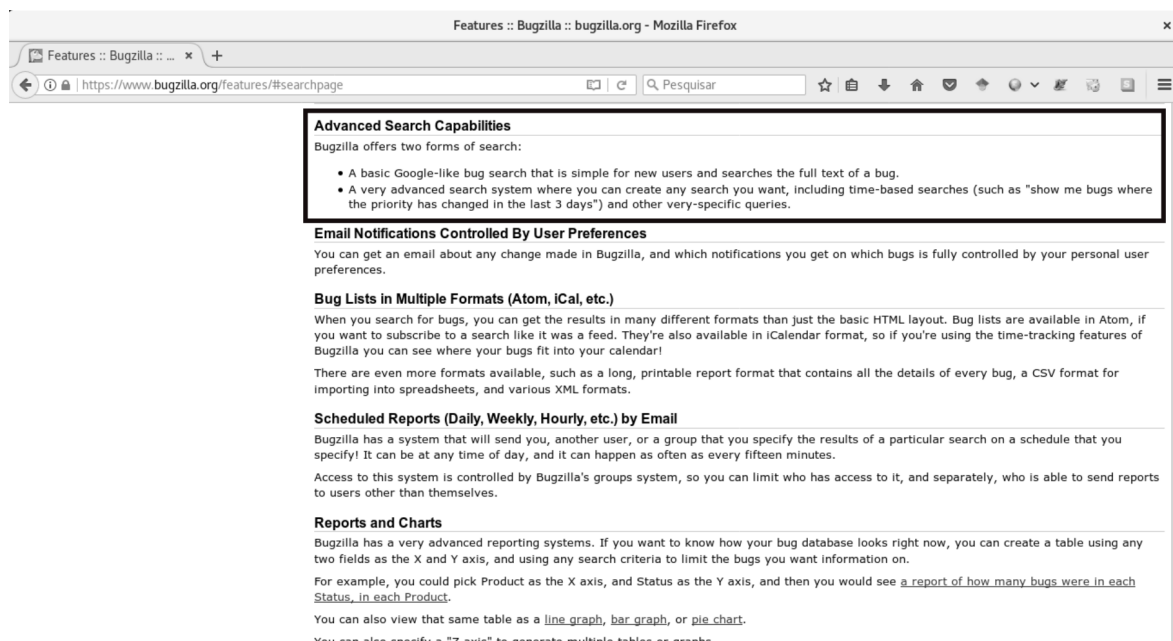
Features :: Bugzilla :: bugzilla.org - Mozilla Firefox

Features :: Bugzilla :: ... ×

https://www.bugzilla.org/features/#searchpage

Pesquisar

Advanced Search Capabilities

Bugzilla offers two forms of search:

- A basic Google-like bug search that is simple for new users and searches the full text of a bug.
- A very advanced search system where you can create any search you want, including time-based searches (such as "show me bugs where the priority has changed in the last 3 days") and other very-specific queries.

Email Notifications Controlled By User Preferences

You can get an email about any change made in Bugzilla, and which notifications you get on which bugs is fully controlled by your personal user preferences.

Bug Lists in Multiple Formats (Atom, iCal, etc.)

When you search for bugs, you can get the results in many different formats than just the basic HTML layout. Bug lists are available in Atom, if you want to subscribe to a search like it was a feed. They're also available in iCalendar format, so if you're using the time-tracking features of Bugzilla you can see where your bugs fit into your calendar!

There are even more formats available, such as a long, printable report format that contains all the details of every bug, a CSV format for importing into spreadsheets, and various XML formats.

Scheduled Reports (Daily, Weekly, Hourly, etc.) by Email

Bugzilla has a system that will send you, another user, or a group that you specify the results of a particular search on a schedule that you specify! It can be at any time of day, and it can happen as often as every fifteen minutes.

Access to this system is controlled by Bugzilla's groups system, so you can limit who has access to it, and separately, who is able to send reports to users other than themselves.

Reports and Charts

Bugzilla has a very advanced reporting systems. If you want to know how your bug database looks right now, you can create a table using any two fields as the X and Y axis, and using any search criteria to limit the bugs you want information on.

For example, you could pick Product as the X axis, and Status as the Y axis, and then you would see a report of how many bugs were in each Status, in each Product.

You can also view that same table as a line graph, bar graph, or pie chart.

You can also specify a "Z axis" to generate multiple tables or graphs.